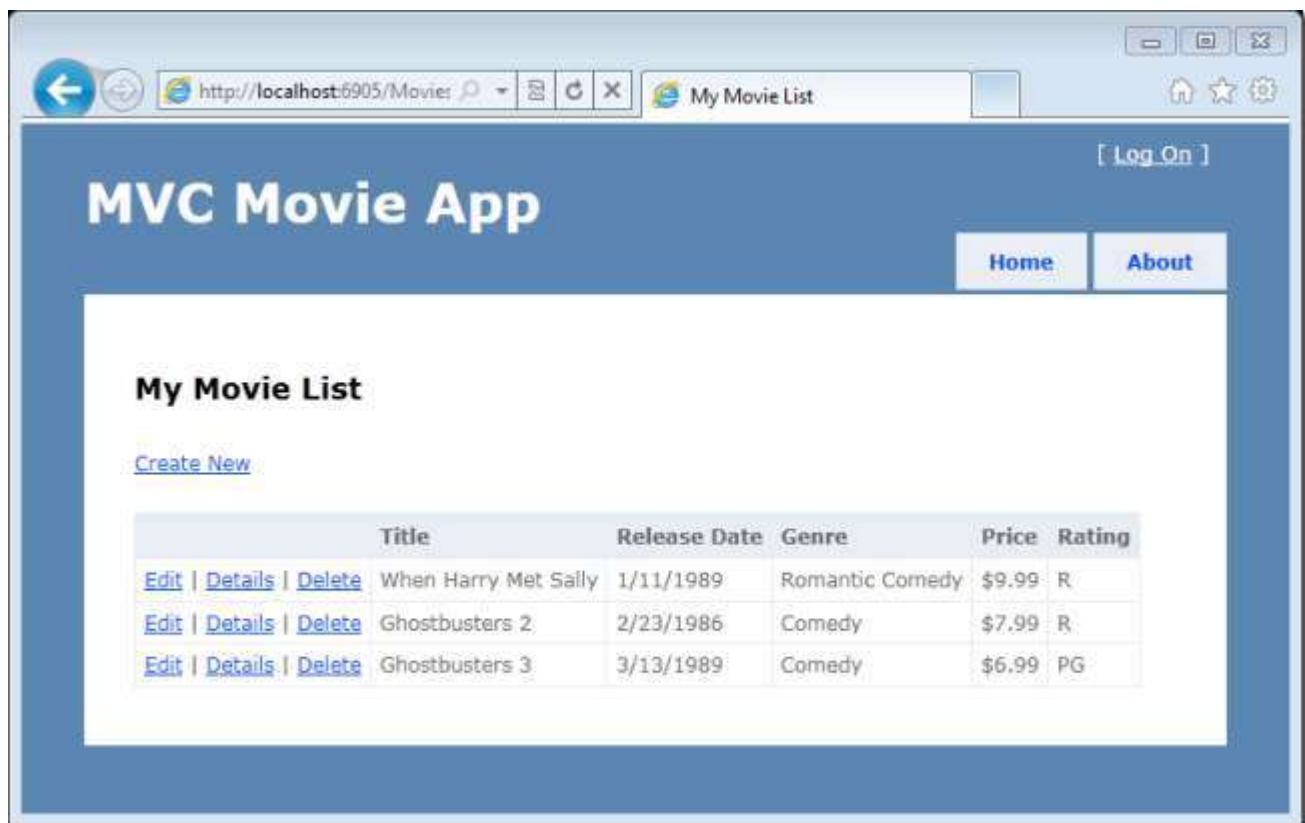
http://localhost:6905/Movies

My Movie List

[ Log On ]

MVC Movie App

Home

About

My Movie List

Create New

| | Title | Release Date | Genre | Price | Rating |
|---|---|---|---|---|---|
| Edit \| Details \| Delete | When Harry Met Sally | 1/11/1989 | Romantic Comedy | \$9.99 | R |
| Edit \| Details \| Delete | Ghostbusters 2 | 2/23/1986 | Comedy | \$7.99 | R |
| Edit \| Details \| Delete | Ghostbusters 3 | 3/13/1989 | Comedy | \$6.99 | PG |